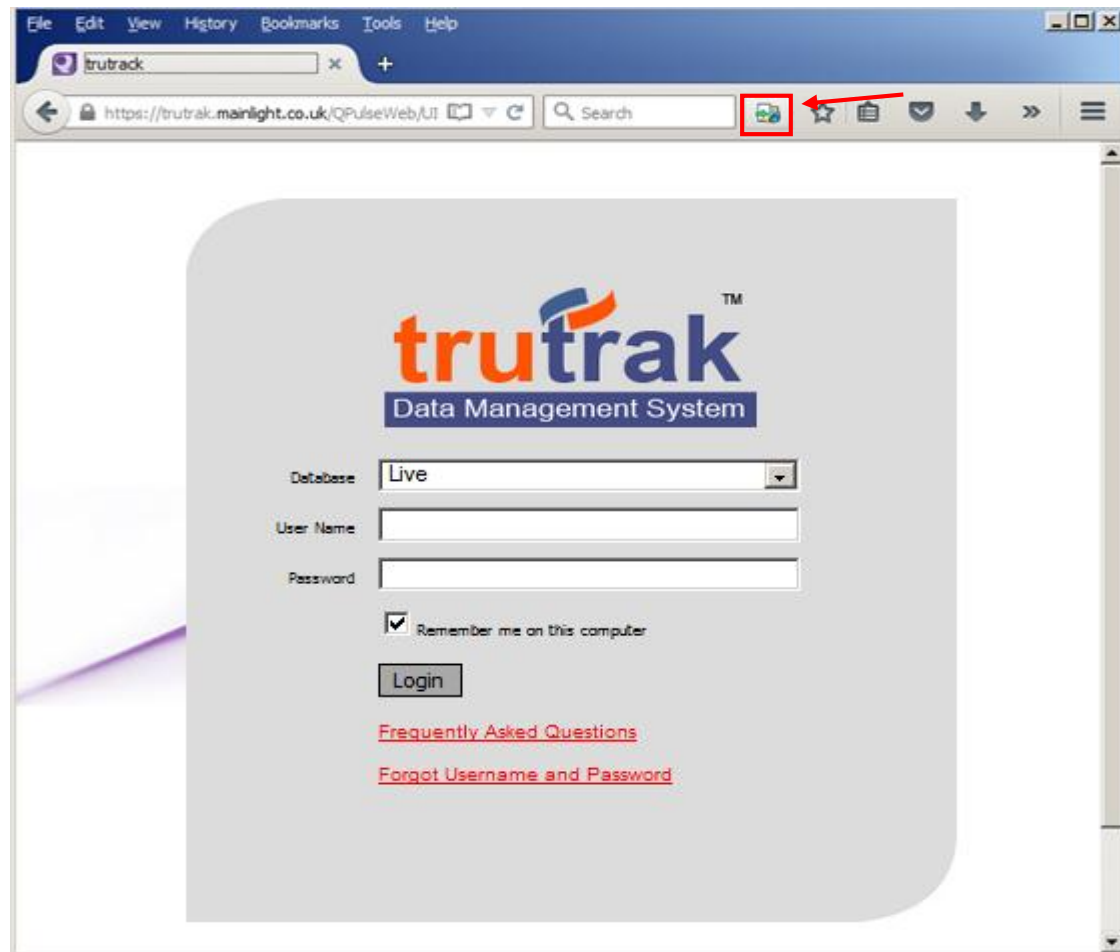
File Edit View History Bookmarks Tools Help

trutrack

https://trutrak.mainlight.co.uk/QPulseWeb/UI

Search

trutrak™

Data Management System

Database Live

User Name

Password

Remember me on this computer

Login

Frequently Asked Questions

Forgot Username and Password